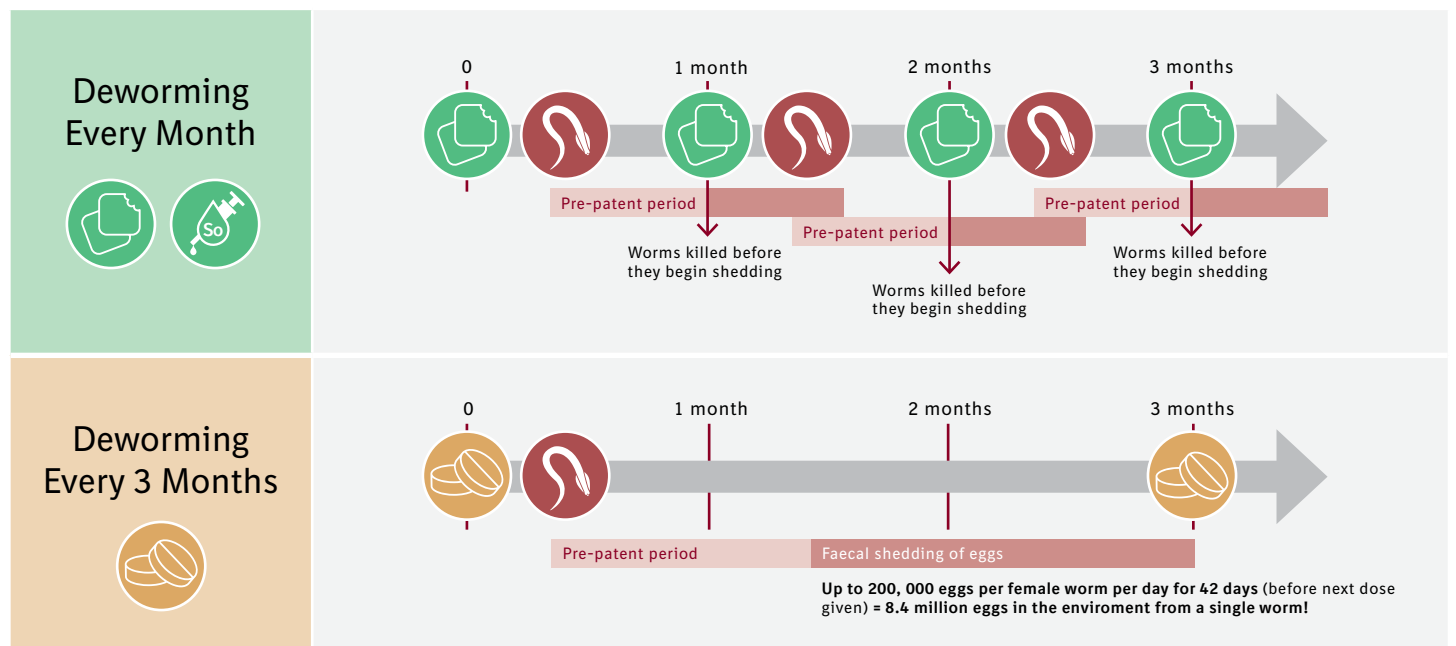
Deworming Every Month

So

0

1 month

2 months

3 months

Pre-patent period

Pre-patent period

Pre-patent period

Worms killed before they begin shedding

Worms killed before they begin shedding

Worms killed before they begin shedding

Deworming Every 3 Months

0

1 month

2 months

3 months

Pre-patent period

Faecal shedding of eggs

**Up to 200, 000 eggs per female worm per day for 42 days** (before next dose given) **= 8.4 million eggs in the enviroment from a single worm!**